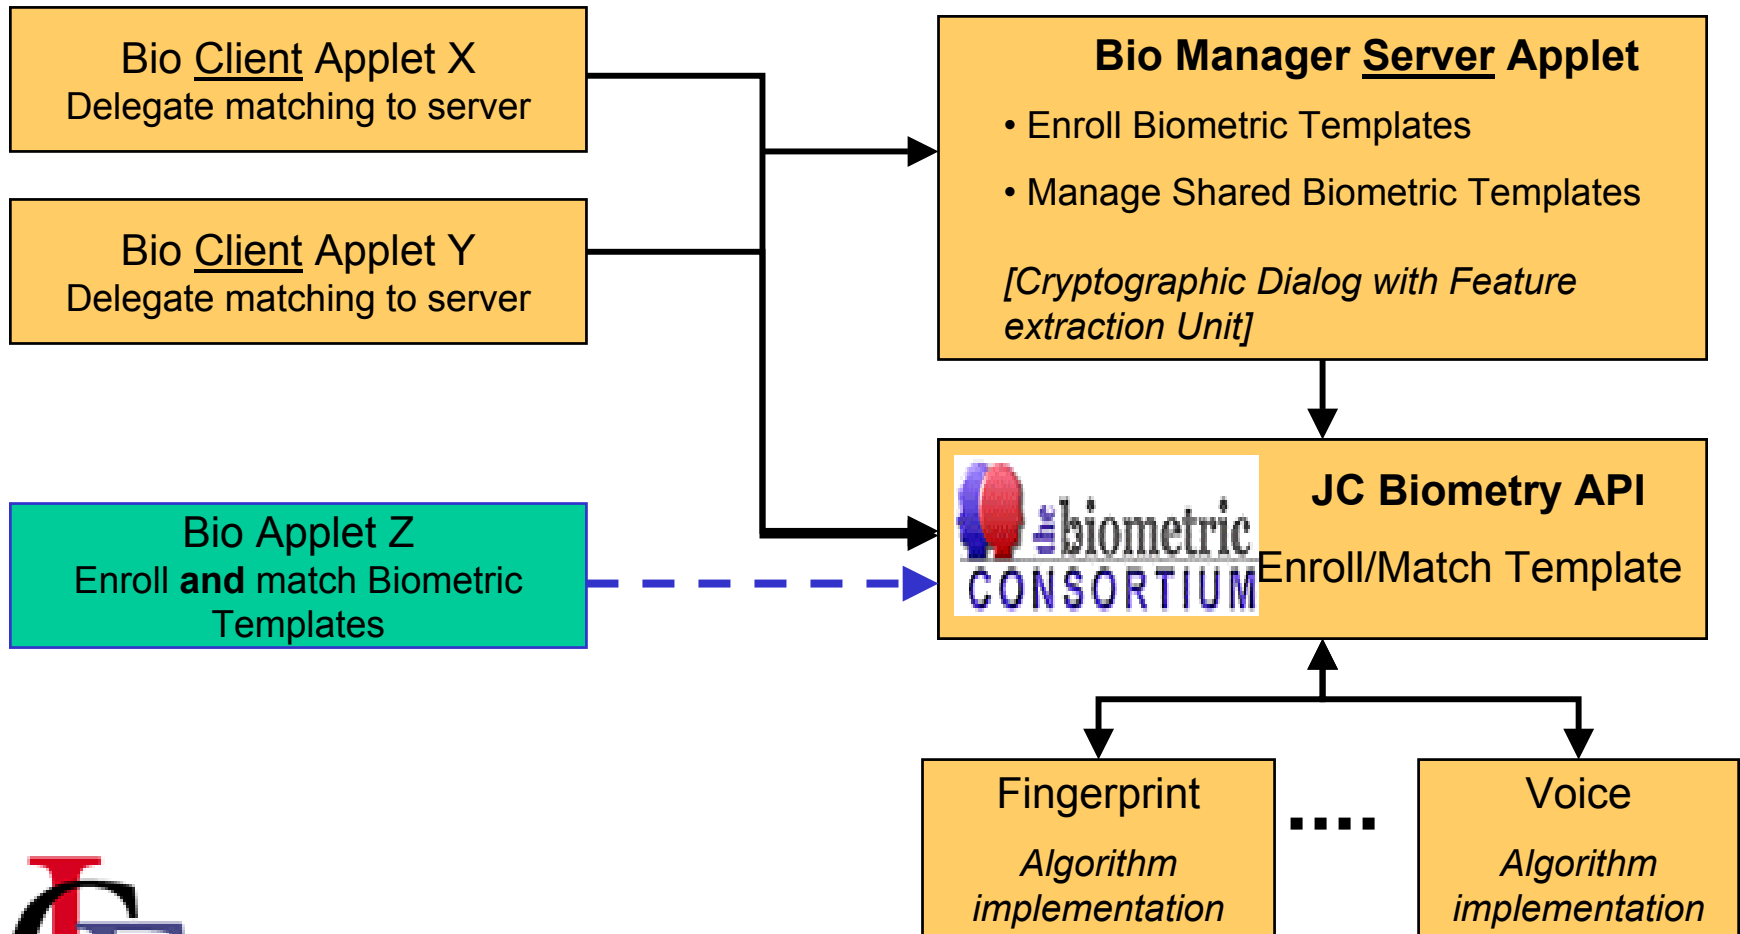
Bio Client Applet X
Delegate matching to server

Bio Client Applet Y
Delegate matching to server

Bio Applet Z
Enroll **and** match Biometric Templates

Bio Manager Server Applet
• Enroll Biometric Templates
• Manage Shared Biometric Templates

[Cryptographic Dialog with Feature extraction Unit]

the biometric CONSORTIUM

JC Biometry API
Enroll/Match Template

Fingerprint
Algorithm implementation

....

Voice
Algorithm implementation